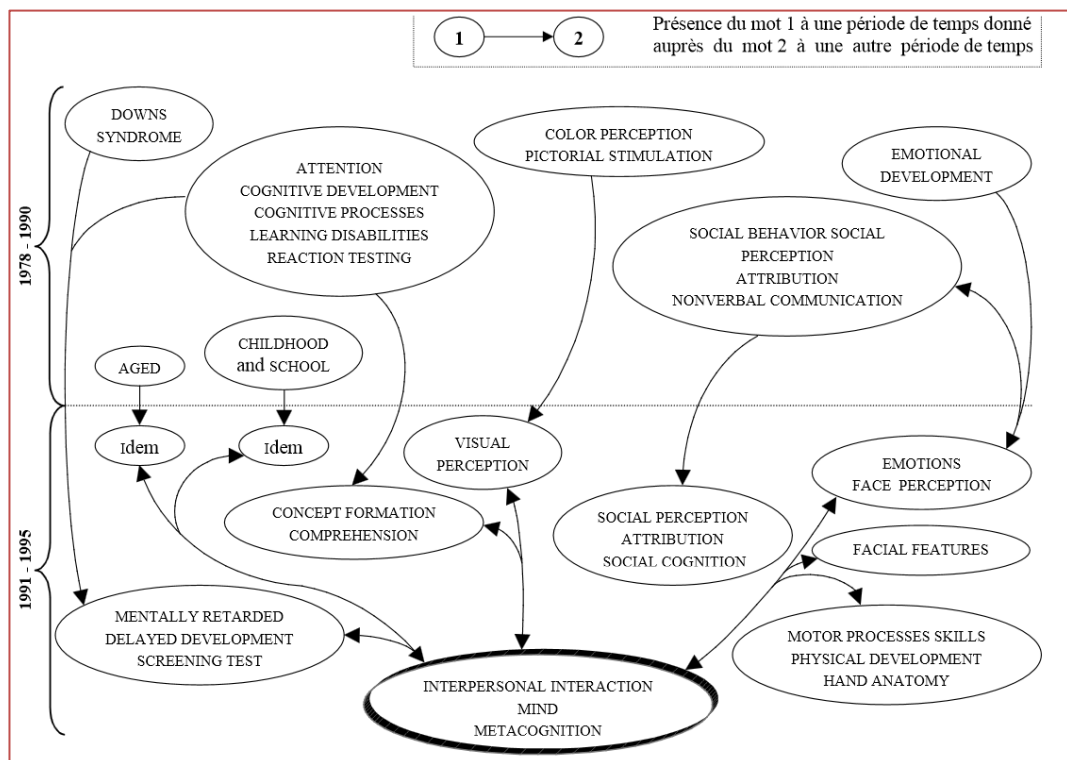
1 → 2 Présence du mot 1 à une période de temps donné auprès du mot 2 à une autre période de temps

1978 - 1990

DOWNS SYNDROME

ATTENTION
COGNITIVE DEVELOPMENT
COGNITIVE PROCESSES
LEARNING DISABILITIES
REACTION TESTING

COLOR PERCEPTION
PICTORIAL STIMULATION

EMOTIONAL DEVELOPMENT

SOCIAL BEHAVIOR SOCIAL PERCEPTION
ATTRIBUTION
NONVERBAL COMMUNICATION

AGED

CHILDHOOD and SCHOOL

1991 - 1995

Idem

Idem

VISUAL PERCEPTION

CONCEPT FORMATION
COMPREHENSION

SOCIAL PERCEPTION
ATTRIBUTION
SOCIAL COGNITION

EMOTIONS
FACE PERCEPTION

FACIAL FEATURES

MENTALLY RETARDED
DELAYED DEVELOPMENT
SCREENING TEST

MOTOR PROCESSES SKILLS
PHYSICAL DEVELOPMENT
HAND ANATOMY

INTERPERSONAL INTERACTION
MIND
METACOGNITION